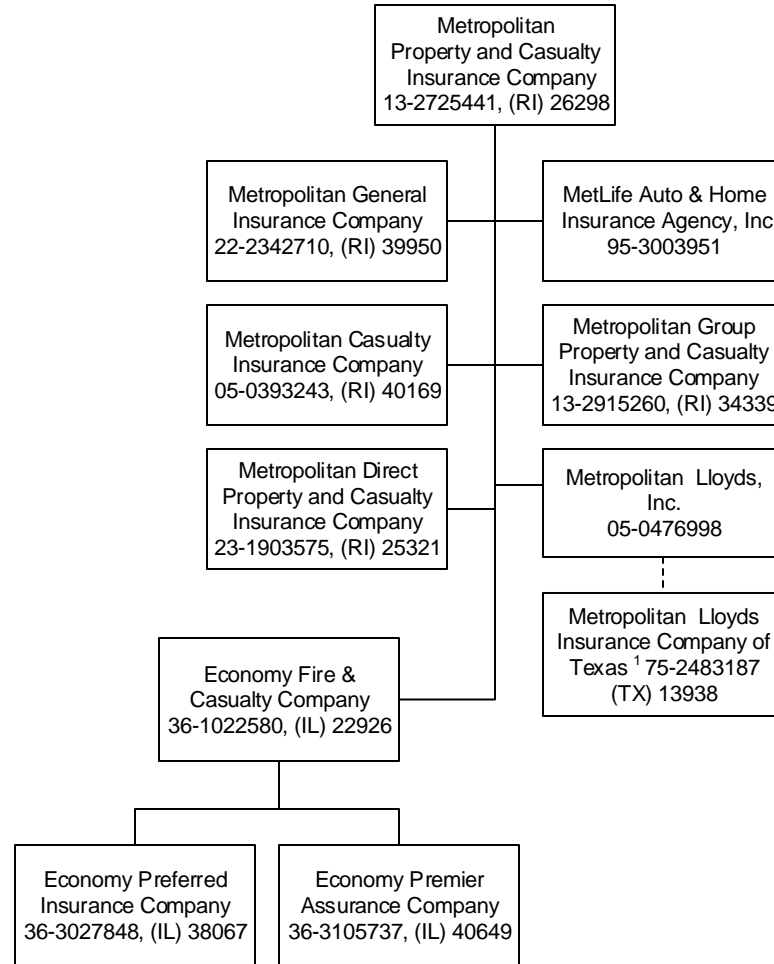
Metropolitan Property and Casualty Insurance Company 13-2725441, (RI) 26298

Metropolitan General Insurance Company 22-2342710, (RI) 39950

MetLife Auto & Home Insurance Agency, Inc 95-3003951

Metropolitan Casualty Insurance Company 05-0393243, (RI) 40169

Metropolitan Group Property and Casualty Insurance Company 13-2915260, (RI) 34339

Metropolitan Direct Property and Casualty Insurance Company 23-1903575, (RI) 25321

Metropolitan Lloyds, Inc. 05-0476998

Metropolitan Lloyds Insurance Company of Texas $^{1}$ 75-2483187 (TX) 13938

Economy Fire & Casualty Company 36-1022580, (IL) 22926

Economy Preferred Insurance Company 36-3027848, (IL) 38067

Economy Premier Assurance Company 36-3105737, (IL) 40649